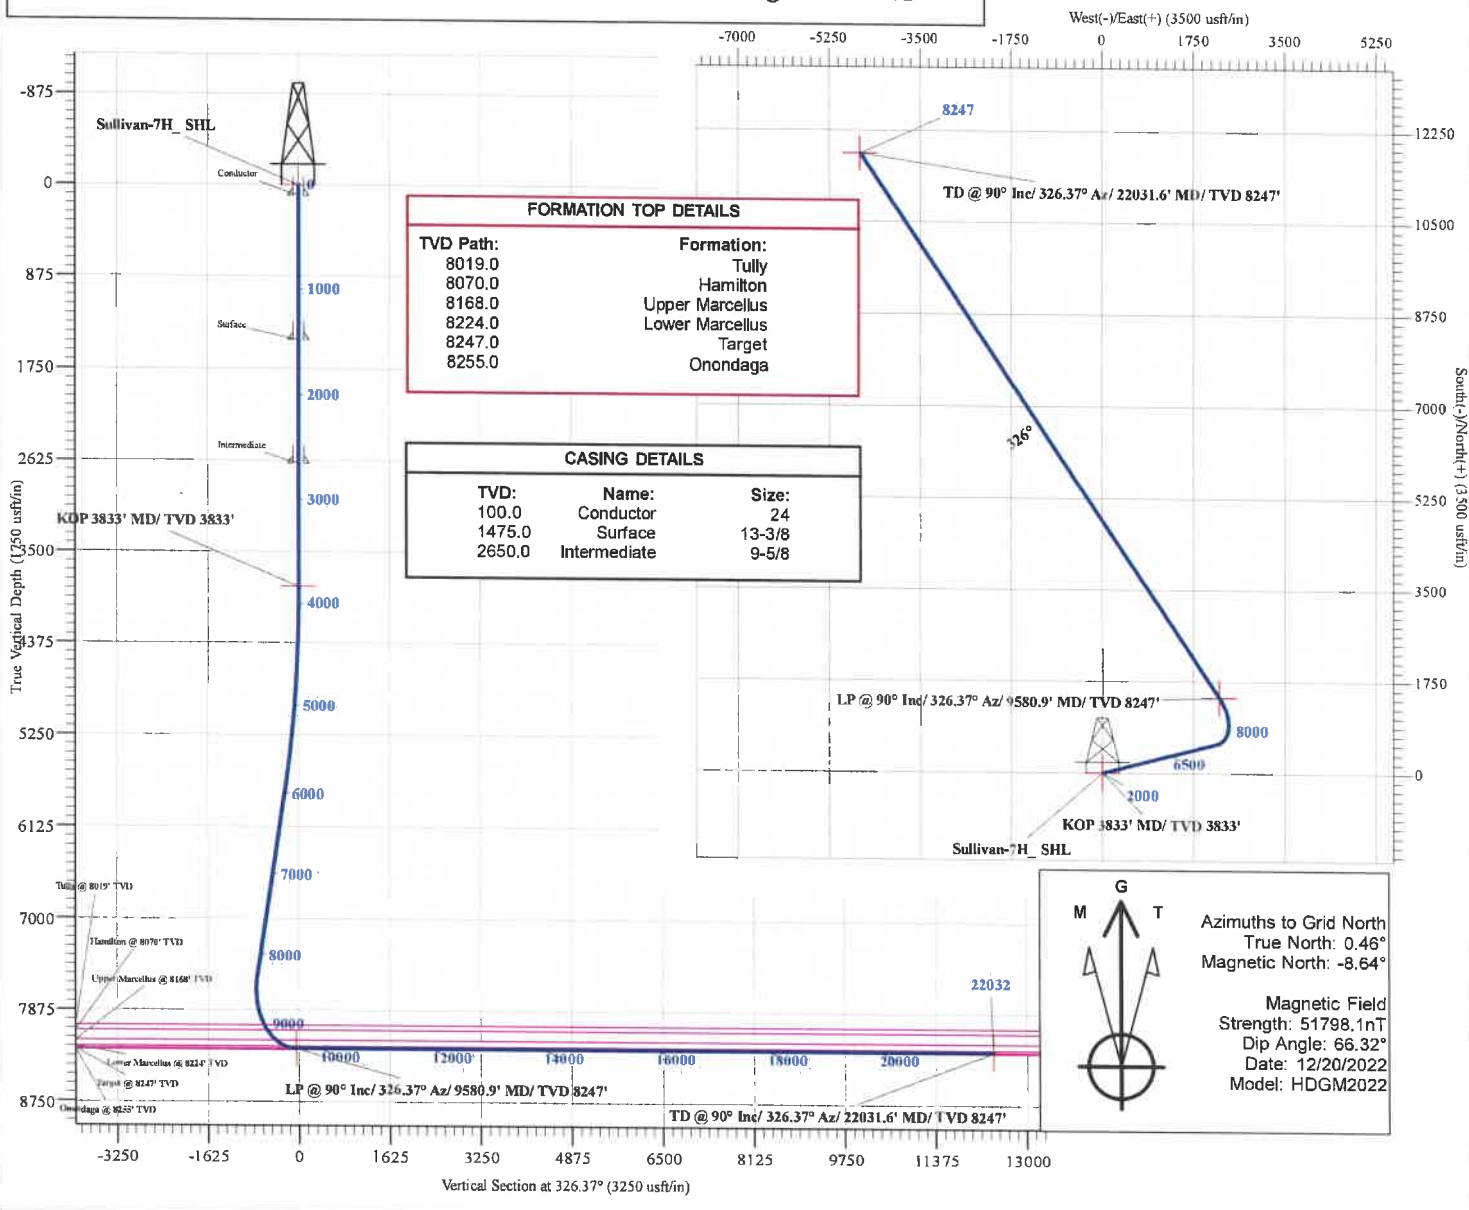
West(-)/East(+) (3500 usft/in)

-7000 -5250 -3500 -1750 0 1750 3500 5250

-875

Sullivan-7H_ SHL

Conductor

0

875

1000

Surface

1750

2000

Intermediate

2625

3000

KOP 3833' MD/ TVD 3833'

True Vertical Depth (1350 usft/in)

3500

4000

4375

5000

5250

6000

6125

7000

Tully @ 8019' TVD

7000

Hamilton @ 8070' TVD

8000

Upper Marcellus @ 8168' TVD

7875

9000

Lower Marcellus @ 8224' TVD

10000 12000 14000 16000 18000 20000

Target @ 8247' TVD

LP @ 90° Inc/ 326.37° Az/ 9580.9' MD/ TVD 8247'

8750

Onondaga @ 8255' TVD

TD @ 90° Inc/ 326.37° Az/ 22031.6' MD/ TVD 8247'

22032

-3250 -1625 0 1625 3250 4875 6500 8125 9750 11375 13000

Vertical Section at 326.37° (3250 usft/in)

FORMATION TOP DETAILS

| TVD Path: | Formation: |
|---|---|
| 8019.0 | Tully |
| 8070.0 | Hamilton |
| 8168.0 | Upper Marcellus |
| 8224.0 | Lower Marcellus |
| 8247.0 | Target |
| 8255.0 | Onondaga |

CASING DETAILS

| TVD: | Name: | Size: |
|---|---|---|
| 100.0 | Conductor | 24 |
| 1475.0 | Surface | 13-3/8 |
| 2650.0 | Intermediate | 9-5/8 |

8247

TD @ 90° Inc/ 326.37° Az/ 22031.6' MD/ TVD 8247'

12250

10500

8750

7000

326°

5250

3500

South(-)/North(+) (3500 usft/in)

1750

LP @ 90° Inc/ 326.37° Az/ 9580.9' MD/ TVD 8247'

8000

6500

0

2000

KOP 3833' MD/ TVD 3833'

Sullivan-7H_ SHL

G
M T

Azimuths to Grid North
True North: 0.46°
Magnetic North: -8.64°

Magnetic Field
Strength: 51798.1nT
Dip Angle: 66.32°
Date: 12/20/2022
Model: HDGM2022